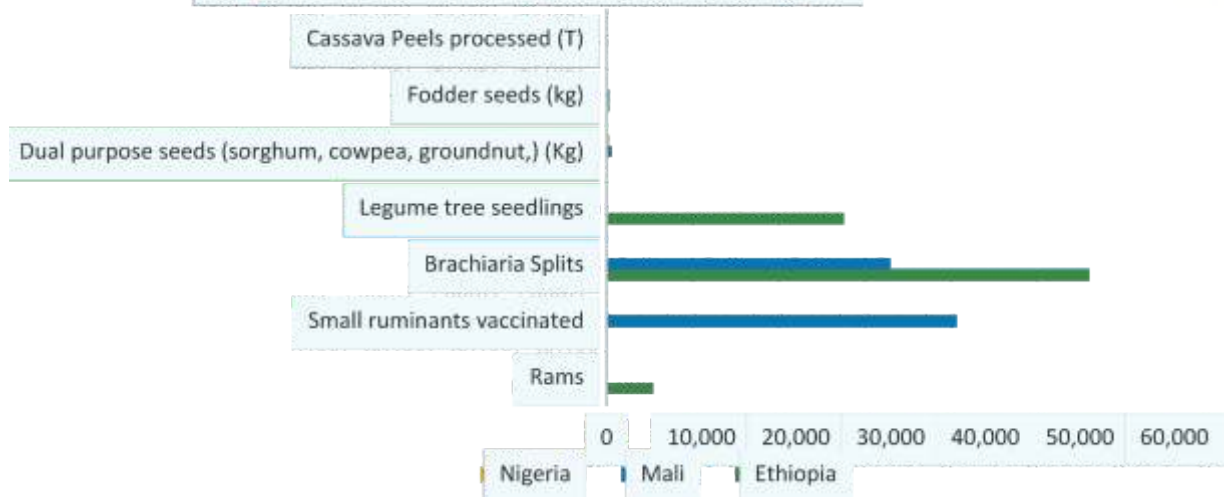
Cassava Peels processed (T)
Fodder seeds (kg)
Dual purpose seeds (sorghum, cowpea, groundnut,) (Kg)
Legume tree seedlings
Brachiaria Splits
Small ruminants vaccinated
Rams

0 10,000 20,000 30,000 40,000 50,000 60,000

Nigeria Mali Ethiopia